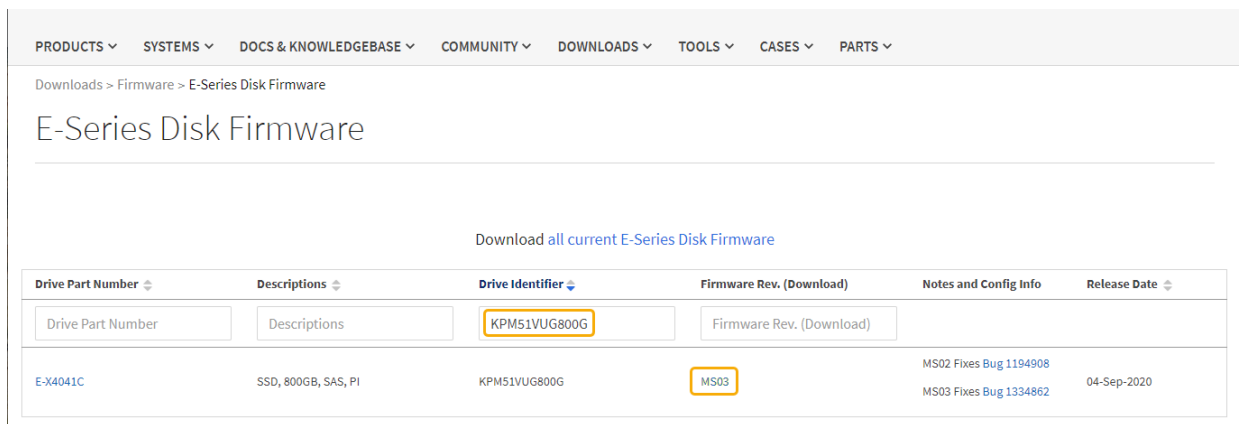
PRODUCTS SYSTEMS DOCS & KNOWLEDGEBASE COMMUNITY DOWNLOADS TOOLS CASES PARTS

Downloads > Firmware > E-Series Disk Firmware

E-Series Disk Firmware

Download all current E-Series Disk Firmware

| Drive Part Number | Descriptions | Drive Identifier | Firmware Rev. (Download) | Notes and Config Info | Release Date |
|---|---|---|---|---|---|
| Drive Part Number | Descriptions | KPM51VUG800G | Firmware Rev. (Download) | | |
| E-X4041C | SSD, 800GB, SAS, PI | KPM51VUG800G | MS03 | MS02 Fixes Bug 1194908 MS03 Fixes Bug 1334862 | 04-Sep-2020 |